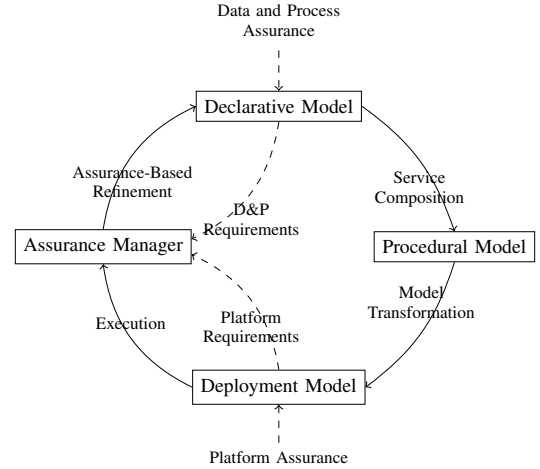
Data and Process Assurance

Declarative Model

Assurance-Based Refinement

Service Composition

D&P Requirements

Assurance Manager

Procedural Model

Model Transformation

Execution

Platform Requirements

Deployment Model

Platform Assurance